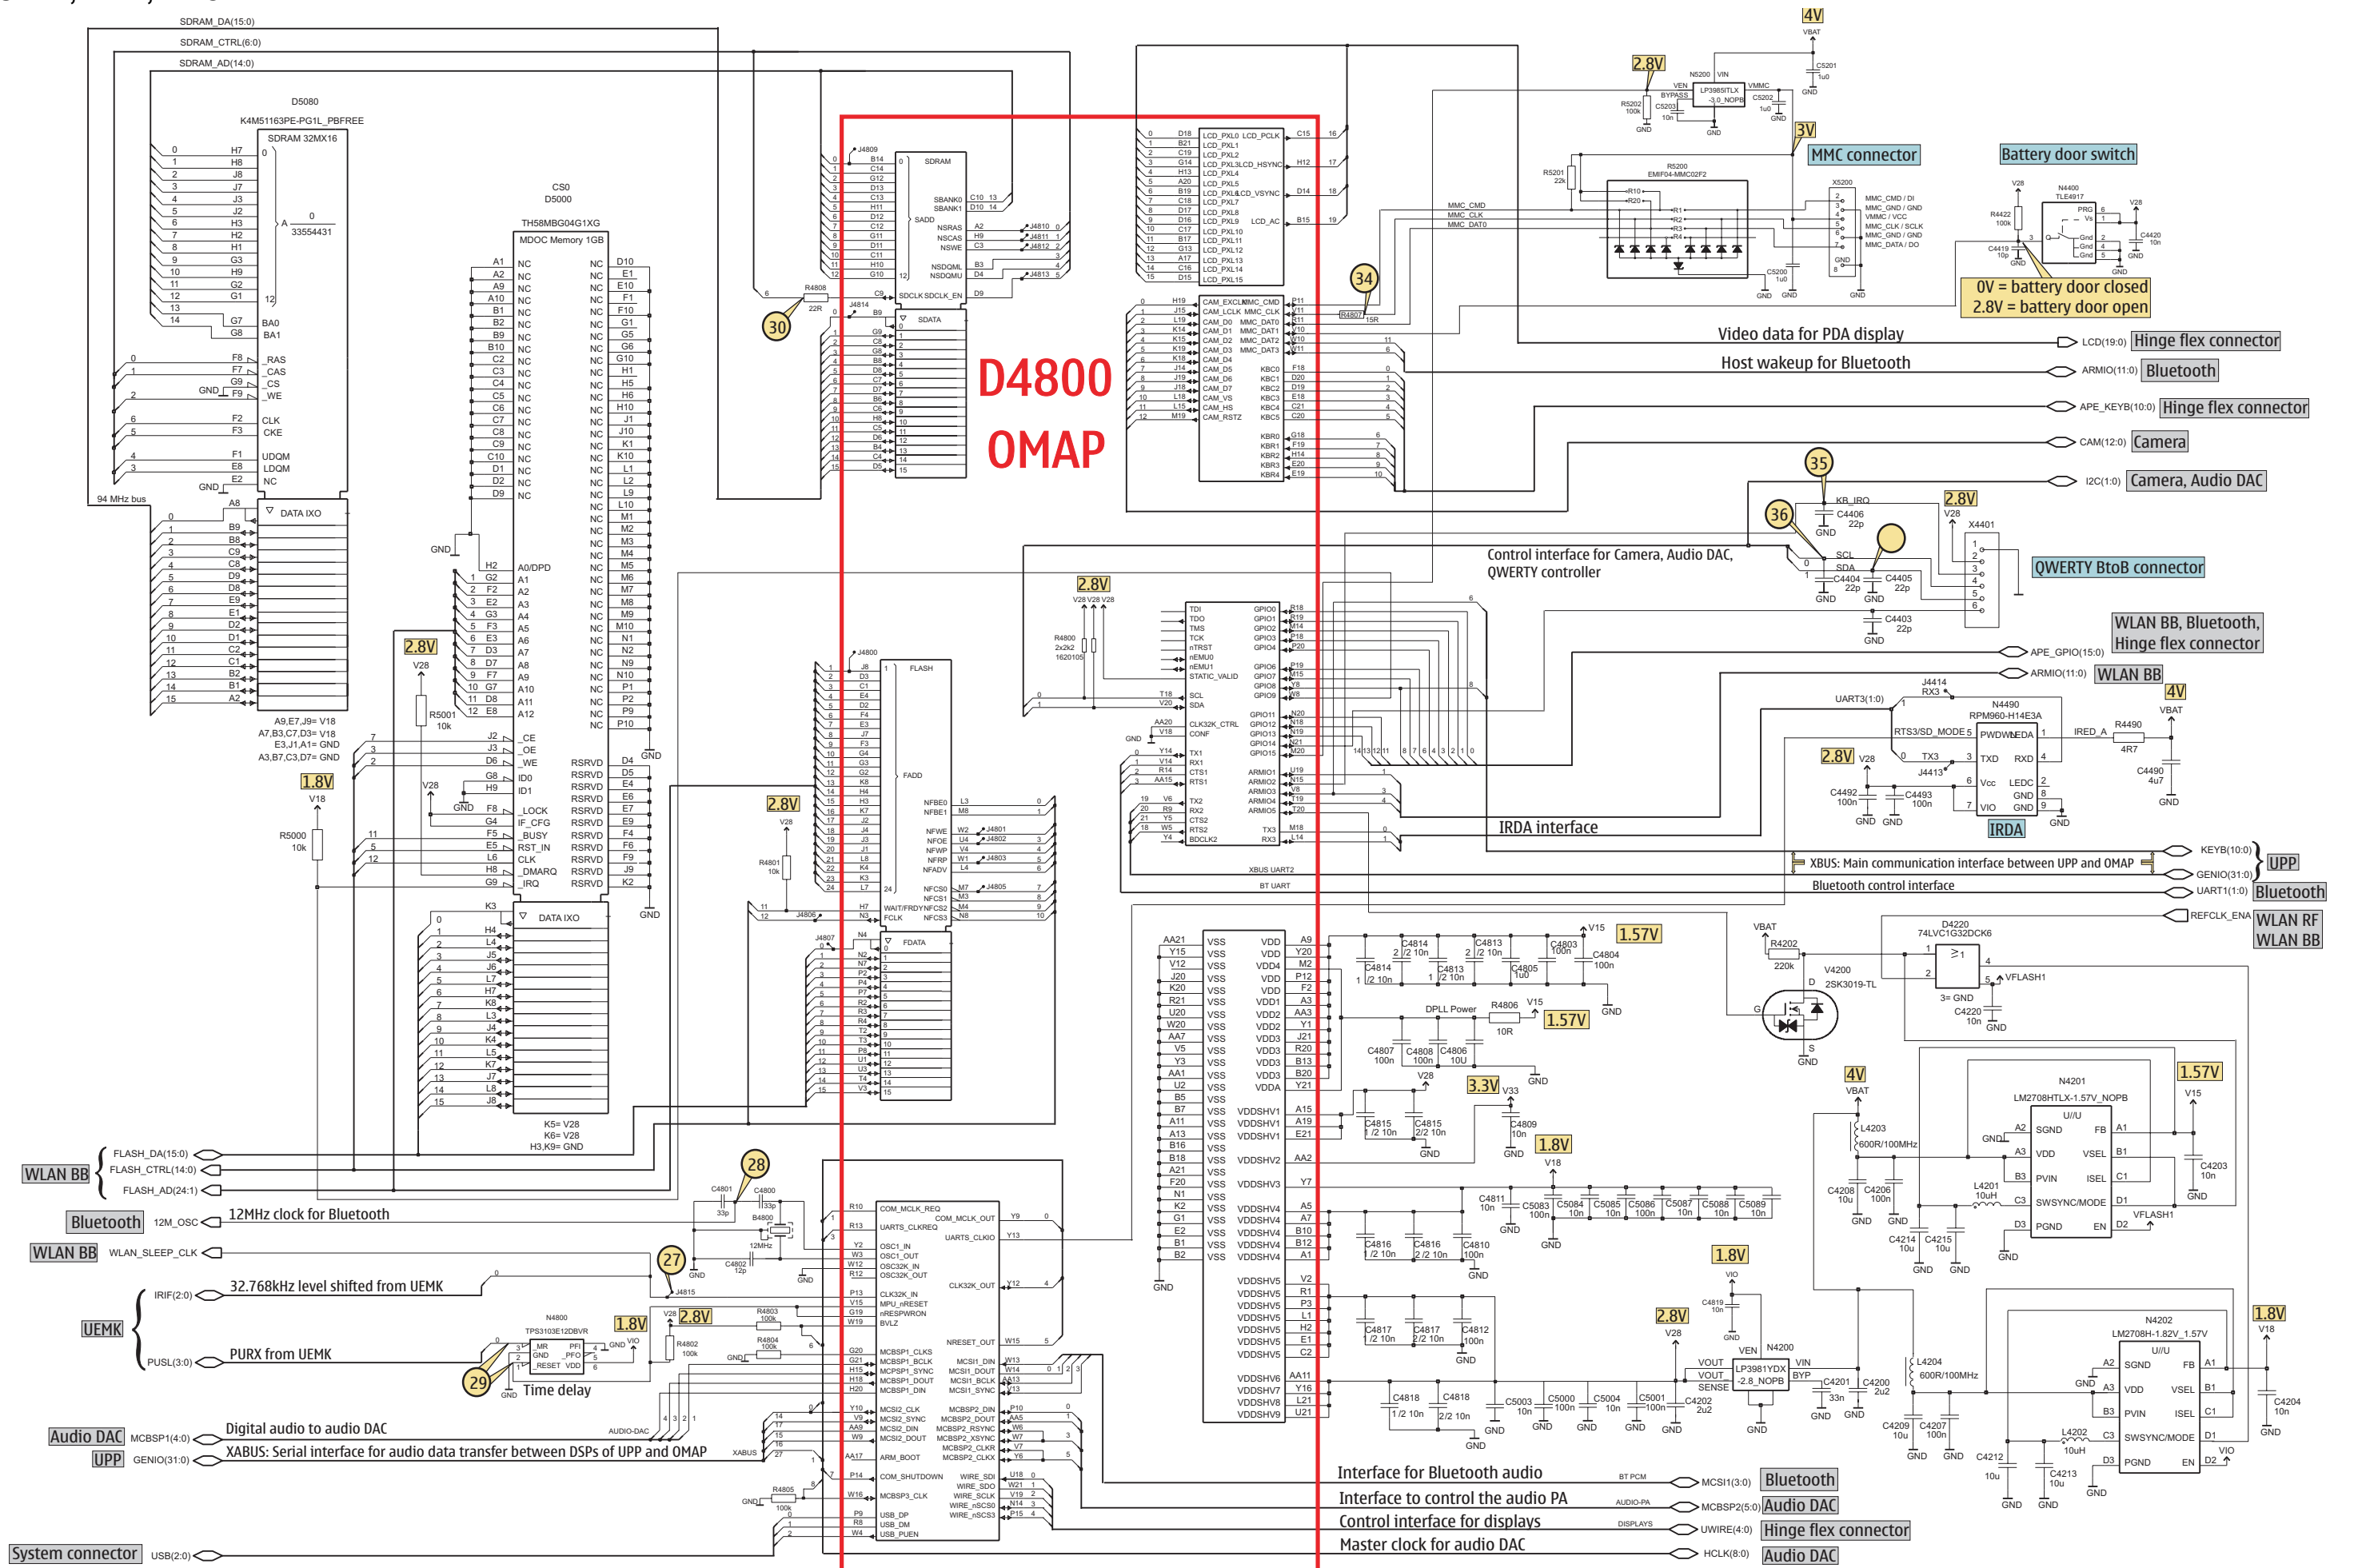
SDRAM_DA(15:0)
SDRAM_CTRL(6:0)
SDRAM_AD(14:0)

D5080
K4M51163PE-PG1L_PBFREE
SDRAM 32MX16

CS0
D5000
TH58MBG04G1XG
MDOC Memory 1GB

D4800
OMAP

4V
VBAT
2.8V
N5200
LP3985ITLX -3.0_NOPB
3V
MMC connector
Battery door switch
R5200
EMIF04-MMC02F2
X5200
MMC_CMD / DI
MMC_GND / GND
VMMC / VCC
MMC_CLK / SCLK
MMC_GND / GND
MMC_DATA / DO
N4400
TLE4917
0V = battery door closed
2.8V = battery door open

Video data for PDA display
LCD(19:0) Hinge flex connector
Host wakeup for Bluetooth
ARMIO(11:0) Bluetooth
APE_KEYB(10:0) Hinge flex connector
CAM(12:0) Camera
I2C(1:0) Camera, Audio DAC
2.8V
X4401
Control interface for Camera, Audio DAC, QWERTY controller
QWERTY BtoB connector
WLAN BB, Bluetooth, Hinge flex connector
APE_GPIO(15:0)
ARMIO(11:0) WLAN BB
4V
N4490
RPM960-H14E3A
IRDA
IRDA interface
XBUS: Main communication interface between UPP and OMAP
KEYB(10:0) UPP
GENIO(31:0)
Bluetooth control interface
UART1(1:0) Bluetooth
REFCLK_ENA WLAN RF WLAN BB
D4220
74LVC1G32DCK6
V4200
2SK3019-TL
1.57V
DPLL Power
1.57V
3.3V
1.8V
4V
N4201
LM2708HTLX-1.57V_NOPB
1.57V
1.8V
2.8V
N4200
LP3981YDX -2.8_NOPB
N4202
LM2708H-1.82V_1.57V
1.8V

94 MHz bus
DATA IXO
2.8V
1.8V
2.8V
FLASH
FDATA

WLAN BB
FLASH_DA(15:0)
FLASH_CTRL(14:0)
FLASH_AD(24:1)
Bluetooth 12M_OSC 12MHz clock for Bluetooth
WLAN BB WLAN_SLEEP_CLK
UEMK
IRIF(2:0) 32.768kHz level shifted from UEMK
PUSL(3:0) PURX from UEMK
N4800
TPS3103E12DBVR
1.8V
2.8V
Time delay
Audio DAC MCBSP1(4:0) Digital audio to audio DAC
UPP GENIO(31:0) XABUS: Serial interface for audio data transfer between DSPs of UPP and OMAP
System connector USB(2:0)

Interface for Bluetooth audio MCSI1(3:0) Bluetooth
Interface to control the audio PA MCBSP2(5:0) Audio DAC
Control interface for displays UWIRE(4:0) Hinge flex connector
Master clock for audio DAC HCLK(8:0) Audio DAC

28
27
29
30
34
35
36